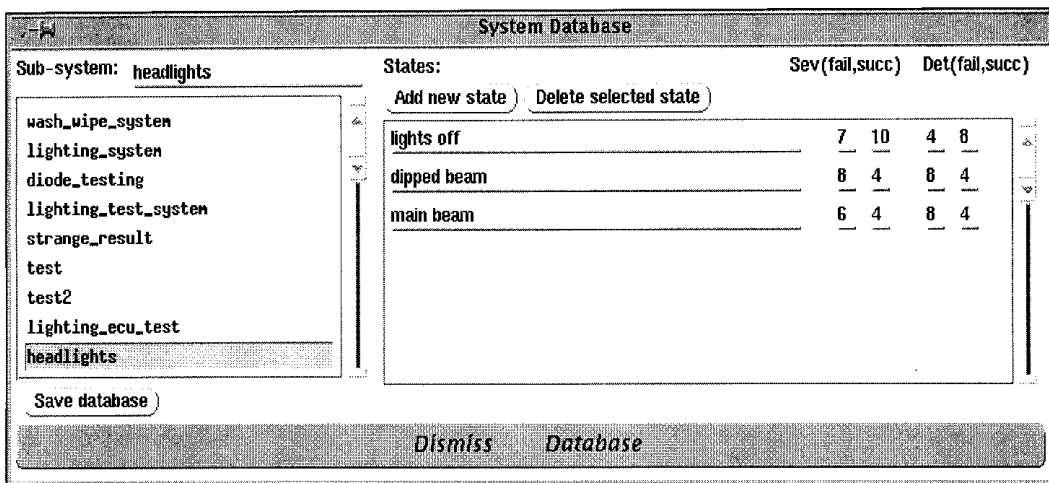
System Database

Sub-system: headlights

wash_wipe_system
lighting_system
diode_testing
lighting_test_system
strange_result
test
test2
lighting_ecu_test
headlights

Save database

States:

Sev(fail,succ) Det(fail,succ)

Add new state
Delete selected state

| | Sev fail | Sev succ | Det fail | Det succ |
|---|---|---|---|---|
| lights off | 7 | 10 | 4 | 8 |
| dipped beam | 8 | 4 | 8 | 4 |
| main beam | 6 | 4 | 8 | 4 |

Dismiss Database